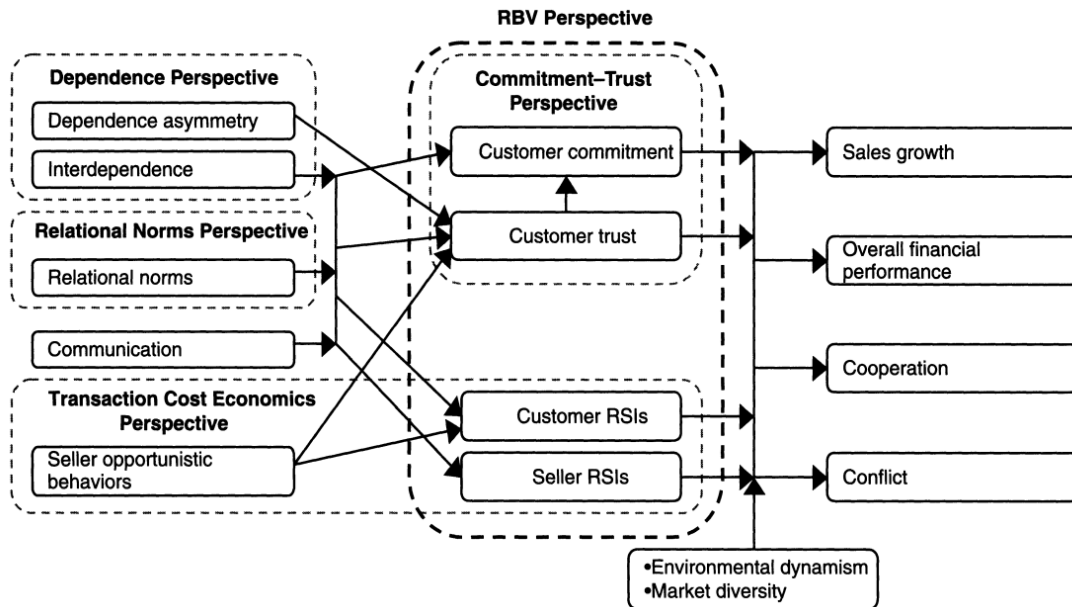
RBV Perspective

Dependence Perspective

Dependence asymmetry

Interdependence

Relational Norms Perspective

Relational norms

Communication

Transaction Cost Economics Perspective

Seller opportunistic behaviors

Commitment–Trust Perspective

Customer commitment

Customer trust

Customer RSIs

Seller RSIs

Sales growth

Overall financial performance

Cooperation

Conflict

•Environmental dynamism
•Market diversity